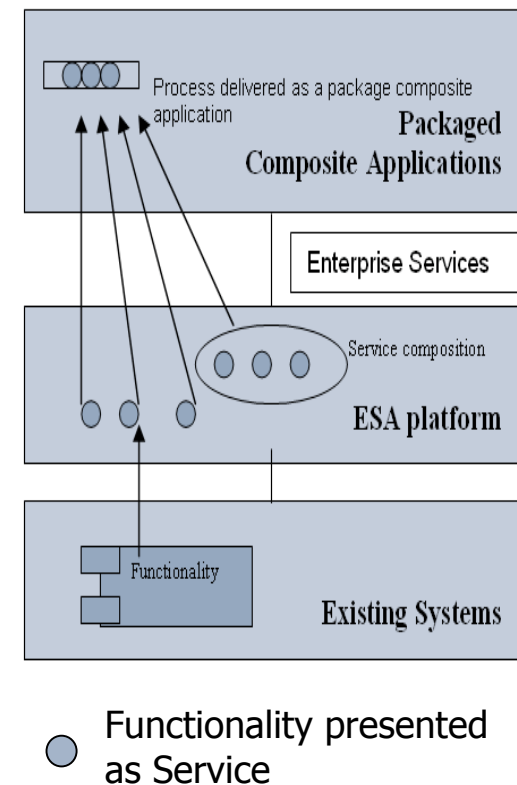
Process delivered as a package composite application

Packaged Composite Applications

Enterprise Services

Service composition

ESA platform

Functionality

Existing Systems

Functionality presented as Service